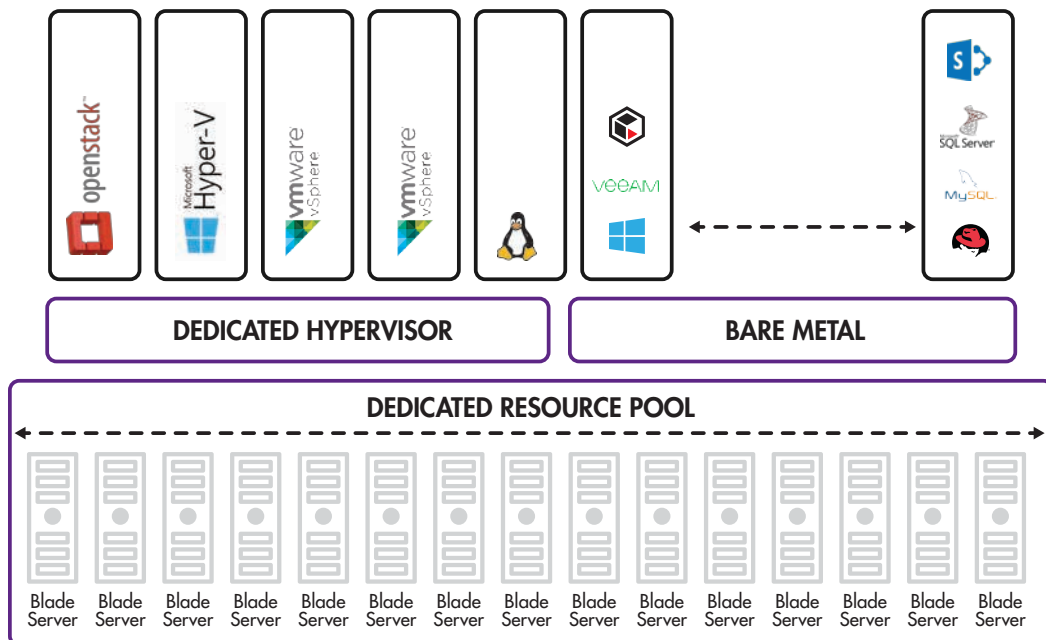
openstack
Microsoft Hyper-V
vmware vSphere
vmware vSphere
veeam
S
SQL Server
MySQL
DEDICATED HYPERVISOR
BARE METAL
DEDICATED RESOURCE POOL
Blade Server
Blade Server
Blade Server
Blade Server
Blade Server
Blade Server
Blade Server
Blade Server
Blade Server
Blade Server
Blade Server
Blade Server
Blade Server
Blade Server
Blade Server